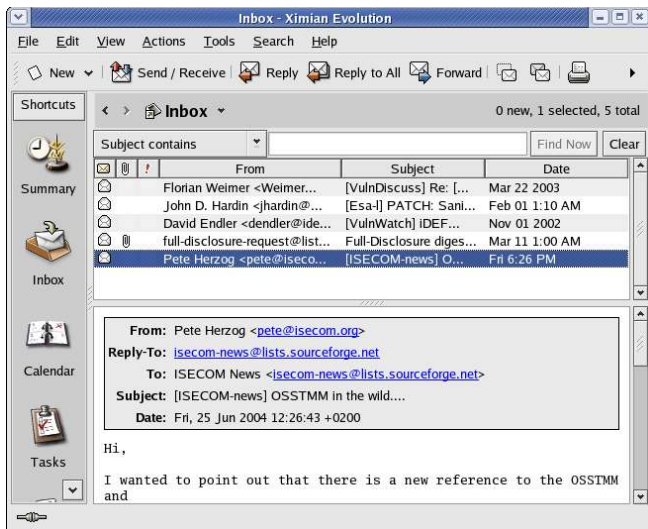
Inbox - Ximian Evolution

File Edit View Actions Tools Search Help

New Send / Receive Reply Reply to All Forward

Shortcuts

Inbox

0 new, 1 selected, 5 total

Subject contains

Find Now Clear

Summary

Inbox

Calendar

Tasks

| | | ! | From | Subject | Date |
|---|---|---|---|---|---|
| | | | Florian Weimer <Weimer... | [VulnDiscuss] Re: [... | Mar 22 2003 |
| | | | John D. Hardin <jhardin@... | [Esa-l] PATCH: Sani... | Feb 01 1:10 AM |
| | | | David Endler <dendler@ide... | [VulnWatch] iDEF... | Nov 01 2002 |
| | | | full-disclosure-request@list... | Full-Disclosure diges... | Mar 11 1:00 AM |
| | | | Pete Herzog <pete@iseco... | [ISECOM-news] O... | Fri 6:26 PM |

From: Pete Herzog <pete@isecom.org>
Reply-To: isecom-news@lists.sourceforge.net
To: ISECOM News <isecom-news@lists.sourceforge.net>
Subject: [ISECOM-news] OSSTMM in the wild....
Date: Fri, 25 Jun 2004 12:26:43 +0200

Hi,

I wanted to point out that there is a new reference to the OSSTMM and